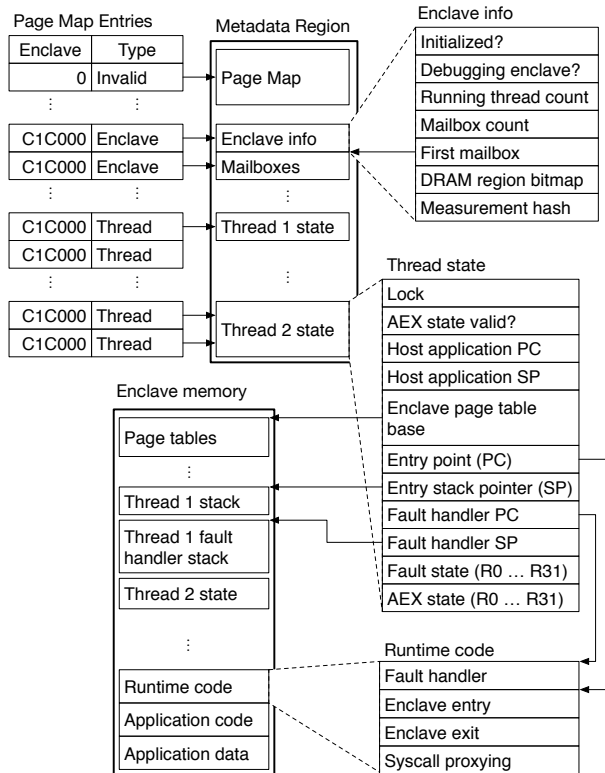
Page Map Entries

| Enclave | Type |
|---|---|
| 0 | Invalid |
| ⋮ | ⋮ |
| C1C000 | Enclave |
| C1C000 | Enclave |
| ⋮ | ⋮ |
| C1C000 | Thread |
| C1C000 | Thread |
| ⋮ | ⋮ |
| C1C000 | Thread |
| C1C000 | Thread |

Metadata Region

Page Map

Enclave info

Mailboxes

⋮

Thread 1 state

⋮

Thread 2 state

Enclave info

Initialized?

Debugging enclave?

Running thread count

Mailbox count

First mailbox

DRAM region bitmap

Measurement hash

Thread state

Lock

AEX state valid?

Host application PC

Host application SP

Enclave page table base

Entry point (PC)

Entry stack pointer (SP)

Fault handler PC

Fault handler SP

Fault state (R0 … R31)

AEX state (R0 … R31)

Enclave memory

Page tables

⋮

Thread 1 stack

Thread 1 fault handler stack

Thread 2 state

⋮

Runtime code

Application code

Application data

Runtime code

Fault handler

Enclave entry

Enclave exit

Syscall proxying